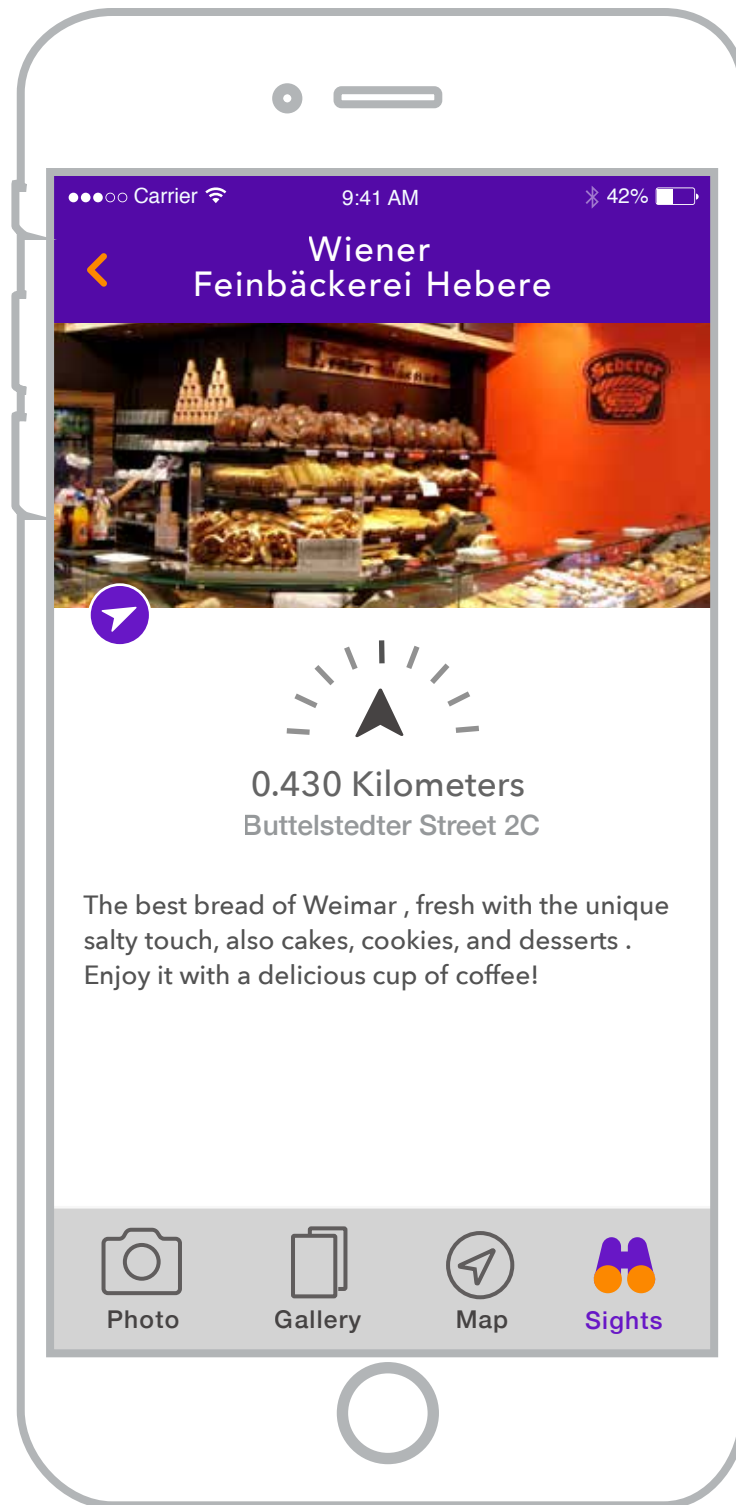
●●●○○ Carrier 9:41 AM 42%

Wiener Feinbäckerei Hebere

Heberer

0.430 Kilometers
Buttelstedter Street 2C

The best bread of Weimar , fresh with the unique salty touch, also cakes, cookies, and desserts . Enjoy it with a delicious cup of coffee!

Photo Gallery Map Sights